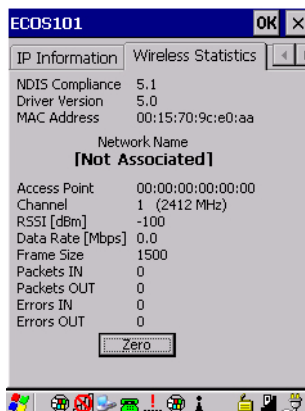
ECOS101 OK ×

IP Information | Wireless Statistics

NDIS Compliance 5.1
Driver Version 5.0
MAC Address 00:15:70:9c:e0:aa

Network Name
[Not Associated]

| | |
|---|---|
| Access Point | 00:00:00:00:00:00 |
| Channel | 1 (2412 MHz) |
| RSSI [dBm] | -100 |
| Data Rate [Mbps] | 0.0 |
| Frame Size | 1500 |
| Packets IN | 0 |
| Packets OUT | 0 |
| Errors IN | 0 |
| Errors OUT | 0 |

Zero